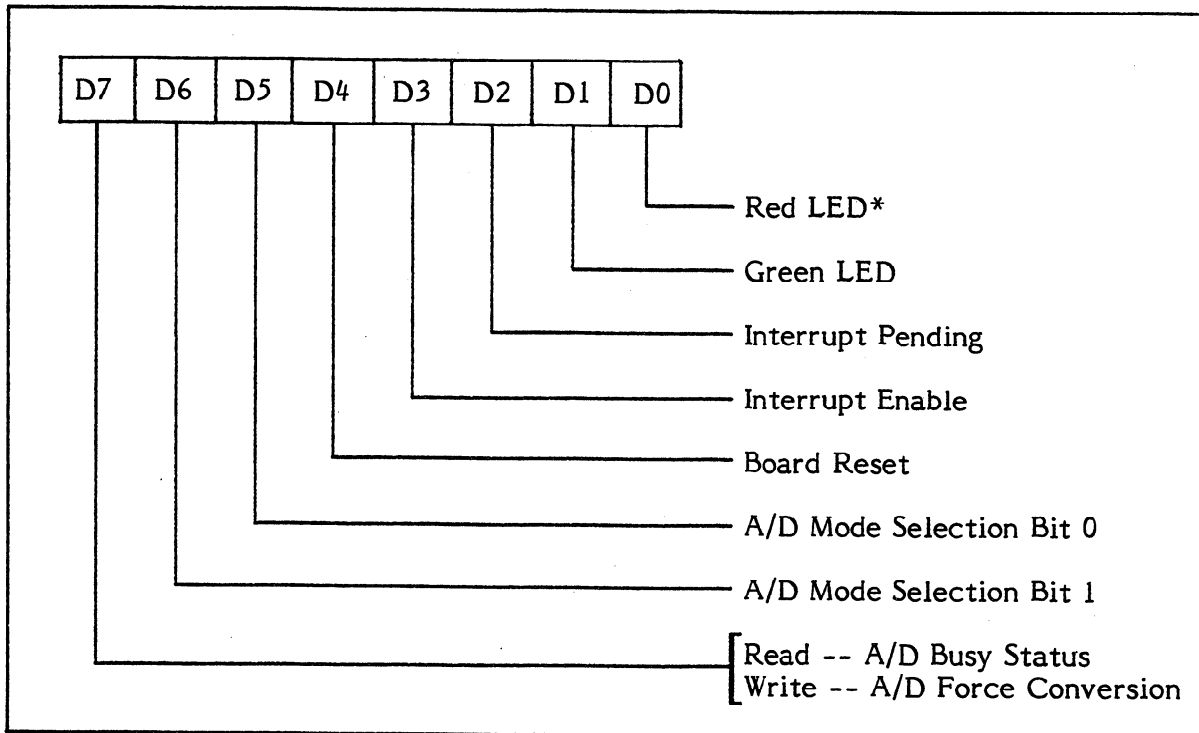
| D7 | D6 | D5 | D4 | D3 | D2 | D1 | D0 |
|---|---|---|---|---|---|---|---|

Red LED*

Green LED

Interrupt Pending

Interrupt Enable

Board Reset

A/D Mode Selection Bit 0

A/D Mode Selection Bit 1

Read -- A/D Busy Status
Write -- A/D Force Conversion